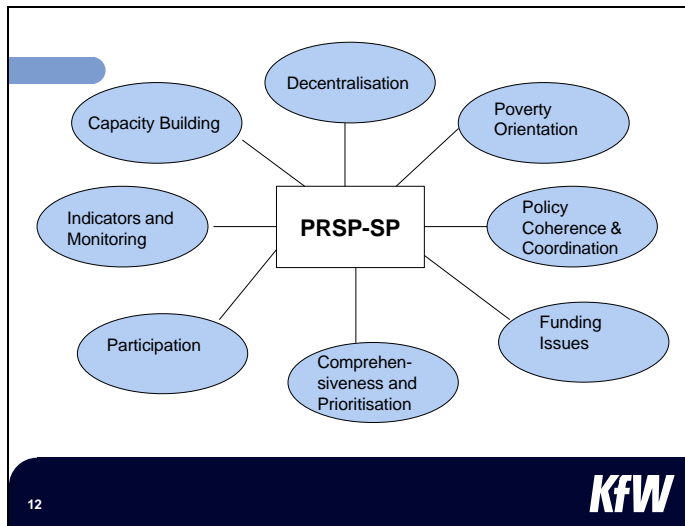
Decentralisation

Capacity Building

Poverty Orientation

Indicators and Monitoring

PRSP-SP

Policy Coherence & Coordination

Participation

Comprehensiveness and Prioritisation

Funding Issues

12

KfW